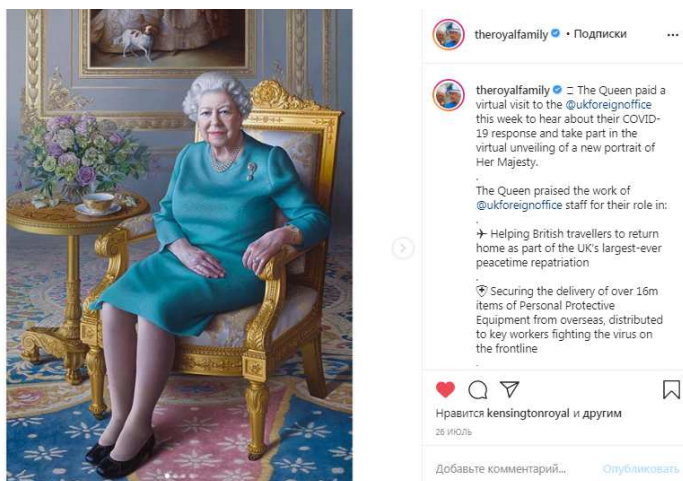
theroyalfamily • Подписки

theroyalfamily The Queen paid a virtual visit to the @ukforeignoffice this week to hear about their COVID-19 response and take part in the virtual unveiling of a new portrait of Her Majesty.
.
The Queen praised the work of @ukforeignoffice staff for their role in:
.
✈ Helping British travellers to return home as part of the UK's largest-ever peacetime repatriation
.
Securing the delivery of over 16m items of Personal Protective Equipment from overseas, distributed to key workers fighting the virus on the frontline

Нравится kensingtonroyal и другим
26 ИЮЛЬ

Добавьте комментарий... Опубликовать